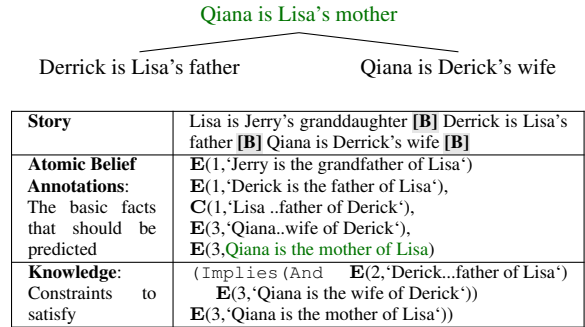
Qiana is Lisa's mother

Derrick is Lisa's father

Qiana is Derick's wife

| **Story** | Lisa is Jerry's granddaughter **[B]** Derrick is Lisa's father **[B]** Qiana is Derrick's wife **[B]** |
|---|---|
| **Atomic Belief Annotations**: The basic facts that should be predicted | **E**(1,'Jerry is the grandfather of Lisa')<br>**E**(1,'Derick is the father of Lisa'),<br>**C**(1,'Lisa ..father of Derick'),<br>**E**(3,'Qiana..wife of Derick'),<br>**E**(3,Qiana is the mother of Lisa) |
| **Knowledge**: Constraints to satisfy | (Implies(And **E**(2,'Derick...father of Lisa')<br>**E**(3,'Qiana is the wife of Derick'))<br>**E**(3,'Qiana is the mother of Lisa')) |